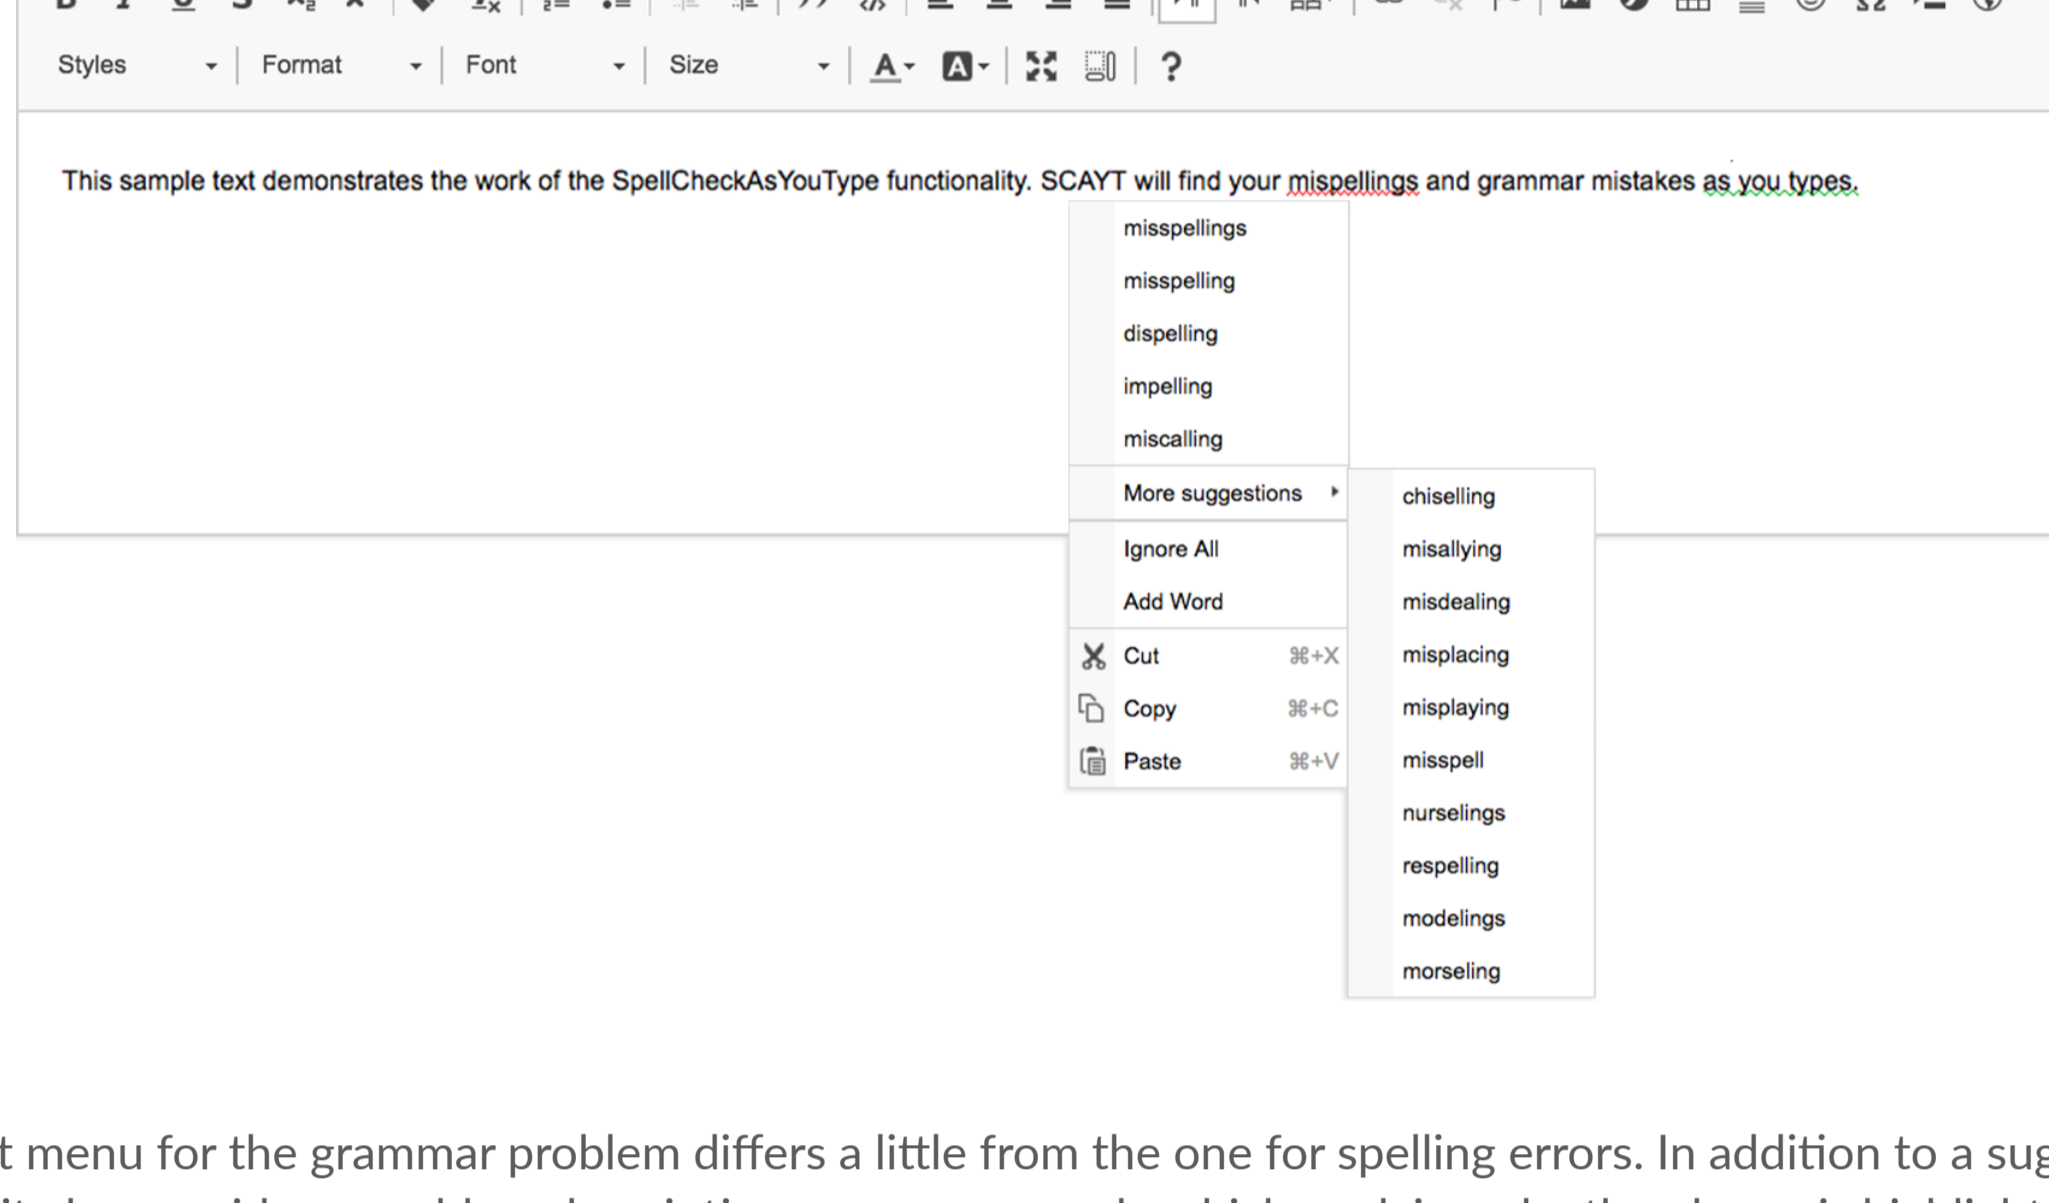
Styles Format Font Size ?

This sample text demonstrates the work of the SpellCheckAsYouType functionality. SCAYT will find your mispellings and grammar mistakes as you types.

misspellings
misspelling
dispelling
impelling
miscalling
More suggestions
Ignore All
Add Word
Cut ⌘+X
Copy ⌘+C
Paste ⌘+V

chiselling
misallying
misdealing
misplacing
misplaying
misspell
nurselings
respelling
modelings
morseling

t menu for the grammar problem differs a little from the one for spelling errors. In addition to a sug
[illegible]